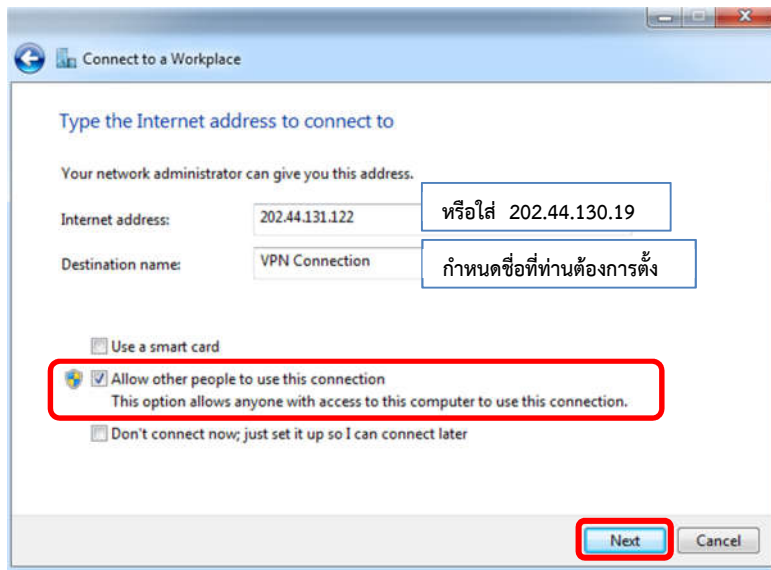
Connect to a Workplace

Type the Internet address to connect to

Your network administrator can give you this address.

Internet address: 202.44.131.122

หรือใส่ 202.44.130.19

Destination name: VPN Connection

กำหนดชื่อที่ท่านต้องการตั้ง

Use a smart card

Allow other people to use this connection
This option allows anyone with access to this computer to use this connection.

Don't connect now; just set it up so I can connect later

Next

Cancel